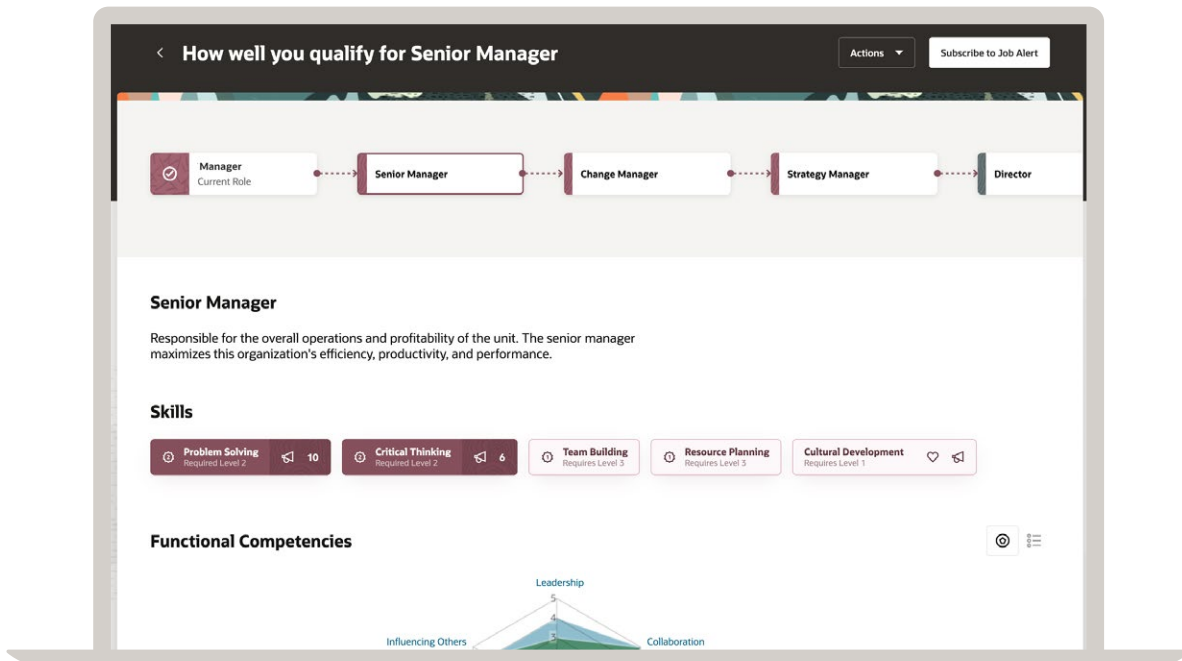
How well you qualify for Senior Manager

Actions

Subscribe to Job Alert

Manager
Current Role

Senior Manager

Change Manager

Strategy Manager

Director

Senior Manager

Responsible for the overall operations and profitability of the unit. The senior manager maximizes this organization's efficiency, productivity, and performance.

Skills

Problem Solving
Required Level 2
10

Critical Thinking
Required Level 2
6

Team Building
Requires Level 3

Resource Planning
Requires Level 3

Cultural Development
Requires Level 1

Functional Competencies

Leadership

5

4

3

Influencing Others

Collaboration